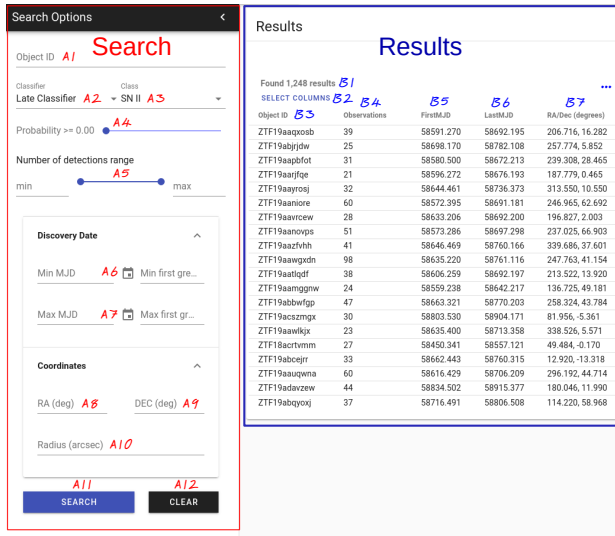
Search Options <

Search

Object ID A1

Classifier
Late Classifier A2

Class
SN II A3

Probability >= 0.00 A4

Number of detections range

A5

min

max

Discovery Date

Min MJD A6 Min first gre...

Max MJD A7 Max first gr...

Coordinates

RA (deg) A8

DEC (deg) A9

Radius (arcsec) A10

A11
SEARCH

A12
CLEAR

Results

Results

Found 1,248 results B1

SELECT COLUMNS B2

...

| Object ID B3 | Observations B4 | FirstMJD B5 | LastMJD B6 | RA/Dec (degrees) B7 |
|---|---|---|---|---|
| ZTF19aaqxosb | 39 | 58591.270 | 58692.195 | 206.716, 16.282 |
| ZTF19abjrjdw | 25 | 58698.170 | 58782.108 | 257.774, 5.851 |
| ZTF19aapbfot | 31 | 58580.500 | 58672.213 | 239.308, 28.465 |
| ZTF19aarjfqe | 21 | 58596.272 | 58676.193 | 187.779, 0.465 |
| ZTF19aayrosj | 32 | 58644.461 | 58736.373 | 313.550, 10.550 |
| ZTF19aaniore | 60 | 58572.395 | 58691.181 | 246.965, 62.692 |
| ZTF19aavrcew | 28 | 58633.206 | 58692.200 | 196.827, 2.003 |
| ZTF19aanovps | 51 | 58573.286 | 58697.298 | 237.025, 66.903 |
| ZTF19aazfvhh | 41 | 58646.469 | 58760.166 | 339.686, 37.601 |
| ZTF19aawgxdn | 98 | 58633.220 | 58761.116 | 247.763, 41.154 |
| ZTF19aatlqdf | 38 | 58606.259 | 58692.197 | 213.522, 13.920 |
| ZTF19aamggnw | 24 | 58559.238 | 58642.217 | 136.725, 49.181 |
| ZTF19abbwfgp | 47 | 58663.321 | 58770.203 | 258.324, 43.784 |
| ZTF19acszmgx | 30 | 58803.530 | 58904.171 | 81.956, -5.361 |
| ZTF19aawlkjx | 23 | 58635.400 | 58713.358 | 338.526, 5.571 |
| ZTF18acrtvmm | 27 | 58450.341 | 58557.121 | 49.484, -0.170 |
| ZTF19abcejrr | 33 | 58662.443 | 58760.315 | 12.920, -13.318 |
| ZTF19aauqwna | 60 | 58616.429 | 58706.209 | 296.192, 44.714 |
| ZTF19adavzew | 44 | 58834.502 | 58915.377 | 180.046, 11.990 |
| ZTF19abqyoxj | 37 | 58716.491 | 58806.508 | 114.220, 58.968 |